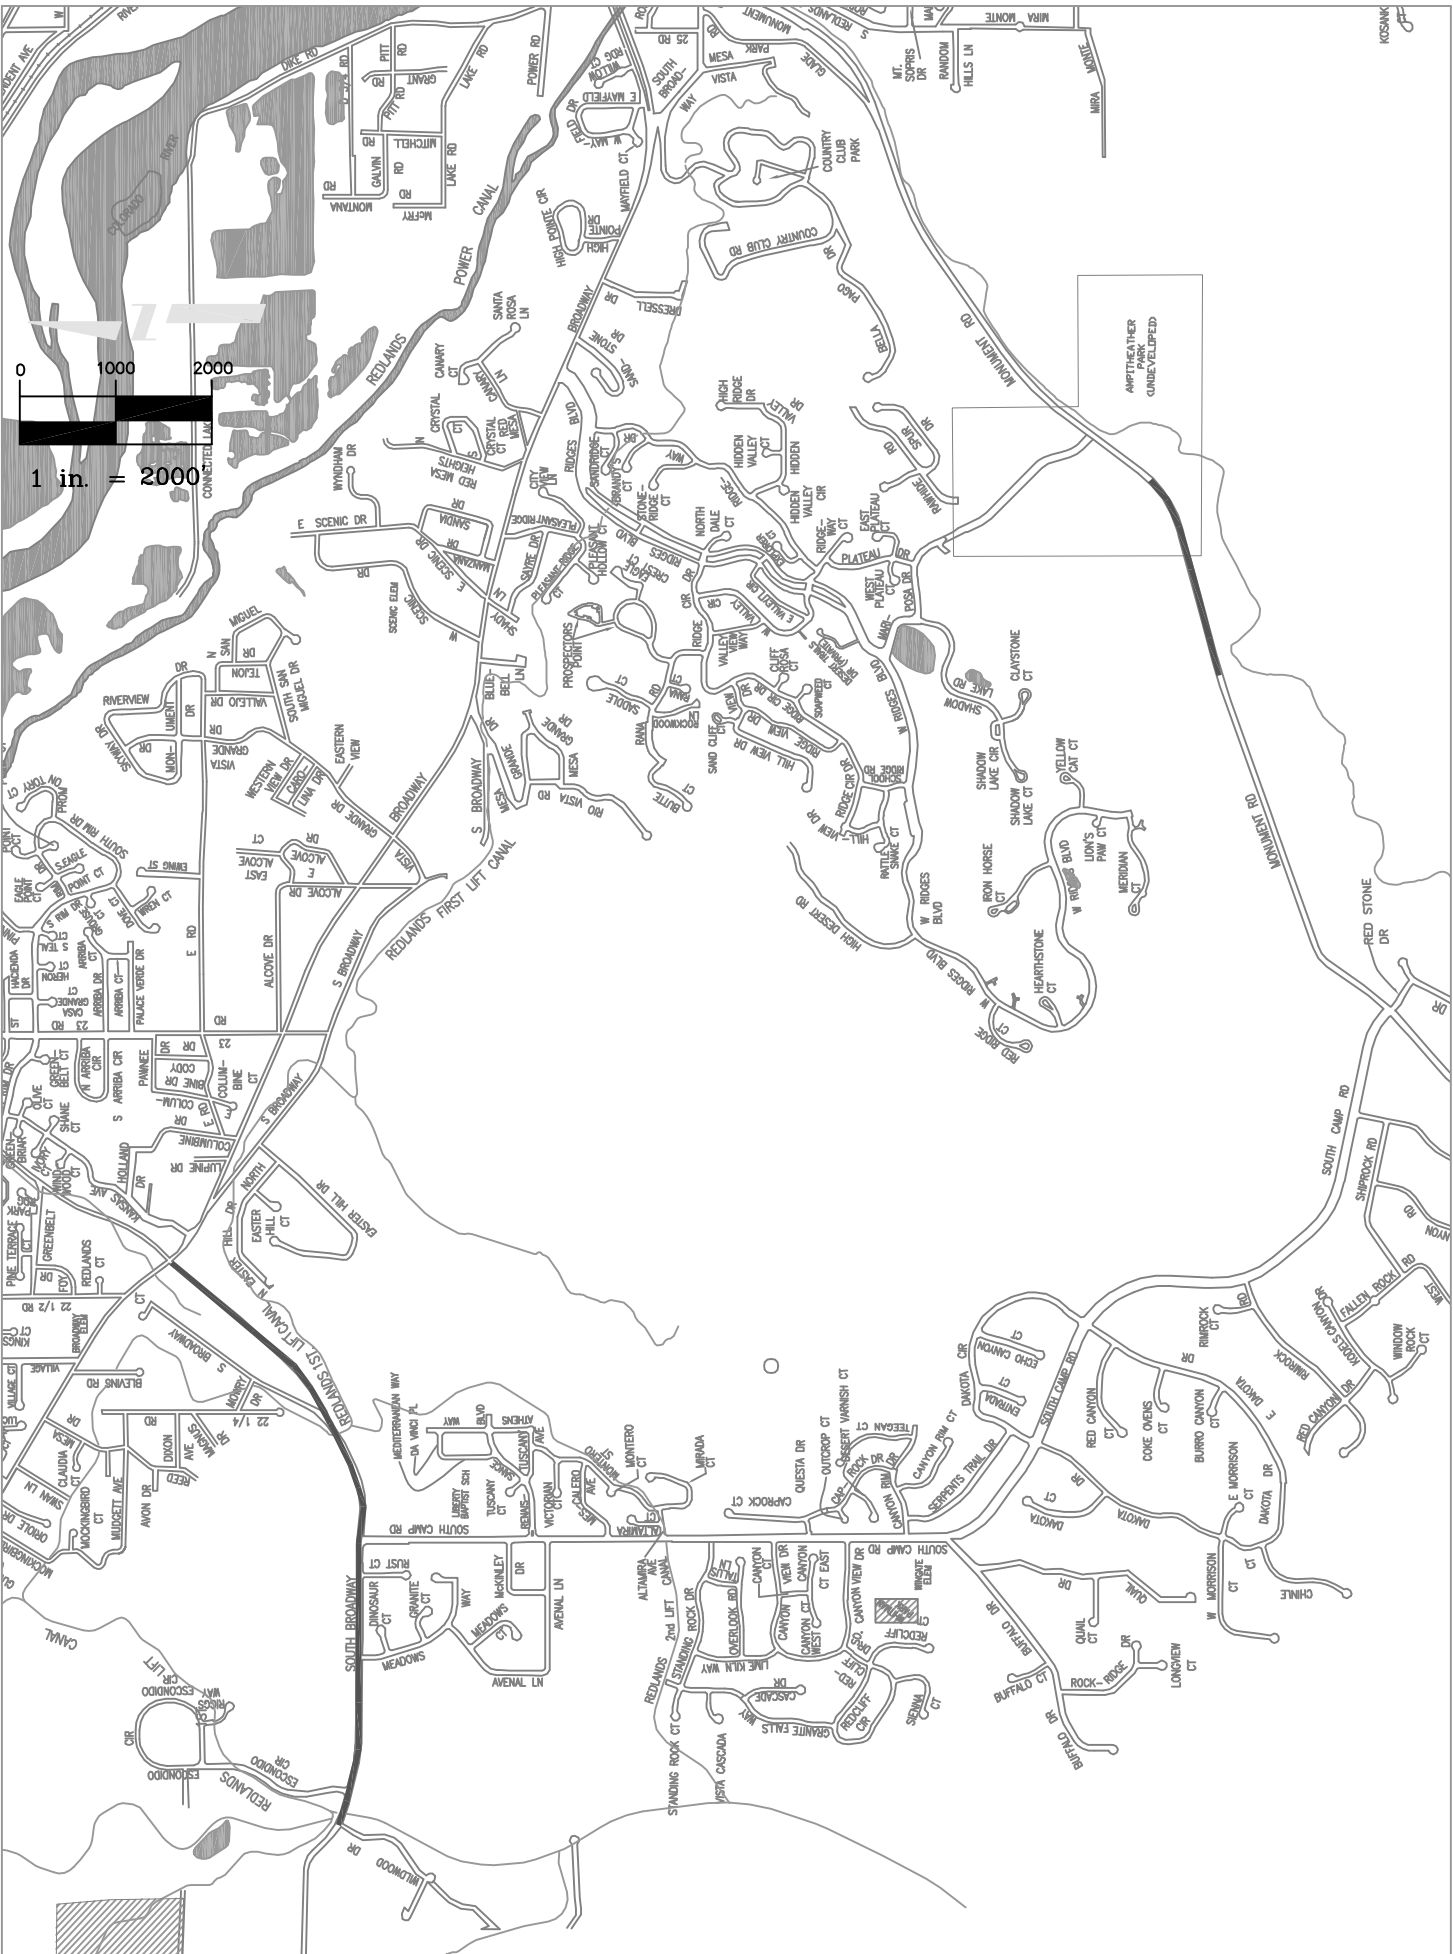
0 1000 2000
1 in. = 2000'

COLORADO RIVER
DIKE RD
PITT RD
GRANT
LAKE RD
POWER RD
MITCHELL
GALVIN RD
LAKE RD
MONTANA RD
MCFRY RD
POWER CANAL
REDLANDS
CONNECTED LAKE
MONUMENT RD
S REDLANDS
MIRA MONTE
MT. SOPRIS DR
RANDOM
HILLS LN
MIRA MONTE
25 RD
MESA
PARK
VISTA
GLADE
SOUTH BROADWAY
E MAYFIELD DR
MAYFIELD CT
COUNTRY CLUB PARK
COUNTRY CLUB RD
PAGO DR
BELLA
HIGH POINTE CIR
HIGH POINTE DR
BROADWAY
DRESSELL DR
SANTA ROSA LN
STONE DR
SAND
CANARY CT
CANARY LN
CRYSTAL CT
CRYSTAL CT
RED MESA
RED MESA HEIGHTS
RIDGES BLVD
HIGH RIDGE DR
VALLEY DR
HIDDEN VALLEY CT
HIDDEN VALLEY CIR
SPUR DR
RAWHIDE
AMPITHEATHER PARK (UNDEVELOPED)
WYNDHAM DR
CITY VIEW LN
SANDRIDGE CT
BRANDYS CT
STONE RIDGE CT
NORTH DALE CT
RIDGE WAY CT
EAST PLATEAU CT
PLATEAU DR
WEST PLATEAU CT
POSA DR
E SCENIC DR
SANDIA
MANZANITA DR
PLEASANT RIDGE
SAYRE DR
PLEASANT HOLLOW CT
CREST CT
RIDGES BLVD
E SCENIC DR
SCENIC ELEM
W SCENIC
SHADY LN
PROSPECTORS POINT
RIDGE CIR DR
VALLEY CIR
E VALLEY CIR
VALLEY VIEW WAY
CLIFF ROSA CT
DESERT TRAILS DR
MARI
W RIDGES BLVD
SHADOW LAKE RD
CLAYSTONE CT
SAN MIGUEL DR
TEJON
VALLEJO DR
SOUTH SAN MIGUEL DR
RIVERVIEW DR
MONUMENT DR
VISTA GRANDE
EASTERN VIEW
WESTERN VIEW DR
CAROLINA DR
BLUE BELL LN
SADDLE CT
RANA RD
ROCKWOOD CT
SAND CUFF CT
HILL VIEW DR
RIDGE VIEW DR
SOAPWEED CT
SCHOOL RIDGE RD
SHADOW LAKE CIR
SHADOW LAKE CT
YELLOW CAT CT
GRANDE DR
MESA GRANDE
RIO VISTA RD
BUTTE CT
S BROADWAY
VISTA
REDLANDS FIRST LIFT CANAL
RIDGE CIR DR
HILL VIEW DR
RATTLE SNAKE CT
IRON HORSE CT
W RIDGES BLVD
LION'S PAW CT
MERIDIAN CT
EWING ST
EAST ALCOVE CT
E ALCOVE DR
ALCOVE DR
ALCOVE DR
S BROADWAY
HIGH DESERT RD
W RIDGES BLVD
HEARTHSTONE CT
W RIDGES BLVD
RED RIDGE CT
MONUMENT RD
RED STONE DR
E RD
23 RD
PAWNEE
CODY DR
COLUMBINE CT
COLUMBINE
LUPINE DR
HOLLAND DR
S BROADWAY
NORTH
EASTER HILL DR
EASTER HILL CT
EASTER HILL DR
SOUTH CAMP RD
SHIPROCK RD
FALLEN ROCK RD
KODELS CANYON DR
RIMROCK
WINDOW ROCK CT
RED CANYON DR
SOUTH RIM DR
S EAGLE
EAGLE POINT CT
WREN CT
HERON
TEAL
CASA GRANDE CT
ARRIBA CT
PALACE VERDE DR
HACIENDA DR
N ARRIBA
S ARRIBA CIR
GREEN BELT CT
OLIVE CT
SHANE CT
GREENBRIAR
KANSAS AVE
GREENBELT
PINE TERRACE
REDLANDS
22 1/2 RD
BROADWAY ELEM
VILLAGE
BLEVINS RD
S BROADWAY
MOWRY DR
22 1/4 RD
DIXON AVE
MAGNUS DR
REED
AVON DR
MUDGETT AVE
MOCKINGBIRD CT
CLAUDIA
MESA
SWAN LN
ORIOLE DR
REDLANDS 1ST LIFT CANAL
MEDITERRANEAN WAY
DA VINCI PL
ATHENS WAY
BLVD
LIBERTY BAPTIST SCH
TUSCANY
AVE
SIENNA
VICTORIAN
CALERO AVE
MONTERO CT
MIRADA CT
ALTAMIRA
SOUTH CAMP RD
CAPROCK CT
QUESTA DR
OUTCROP CT
DESERT VARNISH CT
TEEGAN CT
CANYON RIM CT
DAKOTA CIR
ECHO CANYON CT
ENTRADA CT
SOUTH CAMP RD
SERPENTS TRAIL DR
RED CANYON CT
COKE OVENS CT
BURRO CANYON CT
E DAKOTA
E MORRISON CT
DAKOTA DR
DAKOTA
DAKOTA DR
W MORRISON CT
CHINLE
RUST CT
SOUTH BROADWAY
DINOSAUR CT
GRANITE CT
WAY
MCKINLEY
MEADOWS CT
MEADOWS
AVENAL LN
AVENAL LN
ALTAMIRA AVE
CANAL
2nd LIFT
STANDING ROCK DR
OVERLOOK RD
CANYON VIEW DR
CANYON CT WEST
CT EAST
CANYON VIEW DR
WINGATE ELEM
REDCLIFF
LIME KILN WAY
CASCADE DR
GRANITE FALLS WAY
REDCLIFF CIR
SIENNA CT
BUFFALO DR
QUAIL DR
QUAIL CT
ROCK RIDGE DR
LONGVIEW CT
BUFFALO CT
BUFFALO DR
REDLANDS
STANDING ROCK CT
VISTA CASCADA
ESCONDIDO CIR
RIGGS WAY
LIFT
CIR
ESCONDIDO
REDLANDS
ESCONDIDO CIR
WILDWOOD DR
CANAL